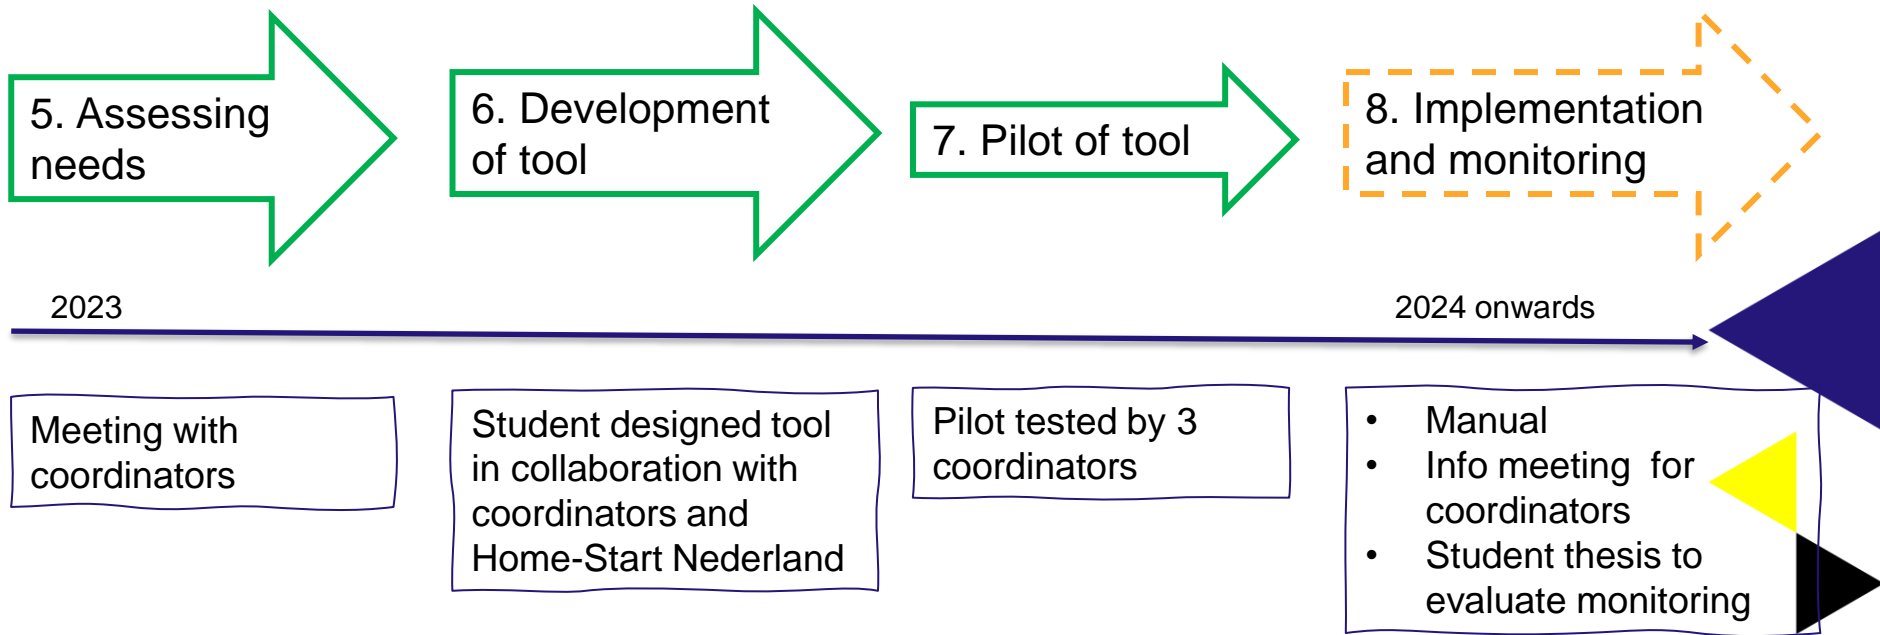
5. Assessing needs

6. Development of tool

7. Pilot of tool

8. Implementation and monitoring

2023

2024 onwards

Meeting with coordinators

Student designed tool in collaboration with coordinators and Home-Start Nederland

Pilot tested by 3 coordinators

- Manual
- Info meeting for coordinators
- Student thesis to evaluate monitoring